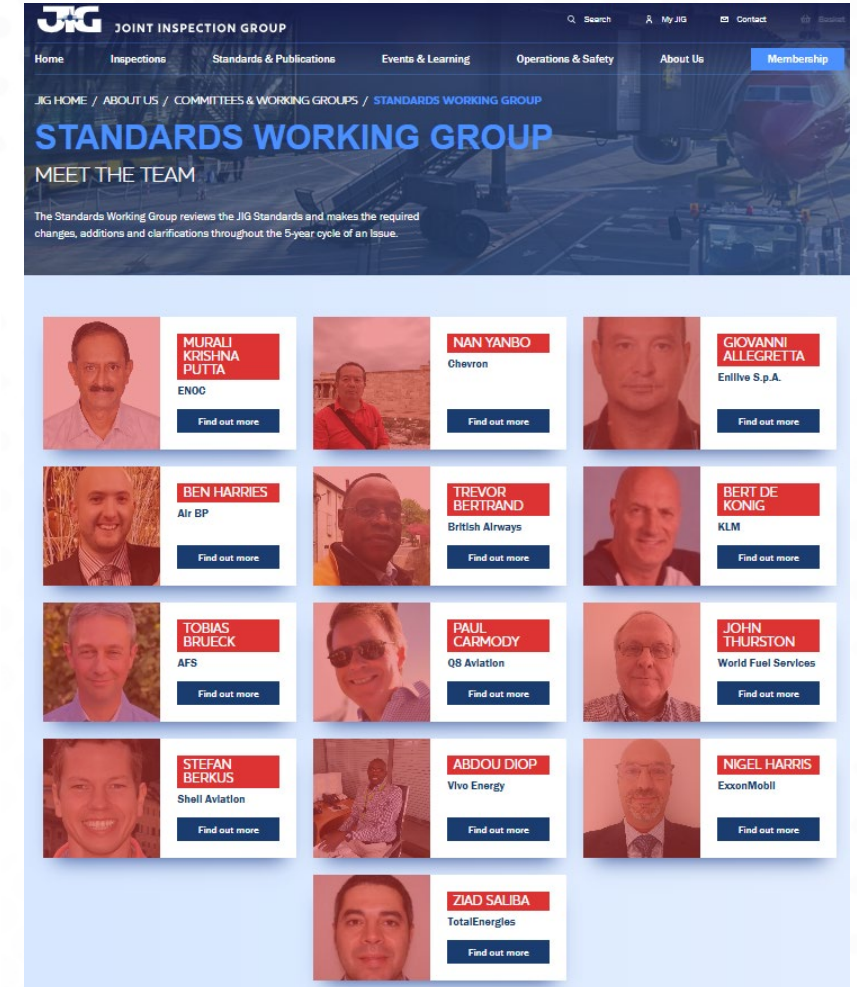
JIG JOINT INSPECTION GROUP

Search My JIG Contact Basket

Home Inspections Standards & Publications Events & Learning Operations & Safety About Us Membership

JIG HOME / ABOUT US / COMMITTEES & WORKING GROUPS / STANDARDS WORKING GROUP

STANDARDS WORKING GROUP

MEET THE TEAM

The Standards Working Group reviews the JIG Standards and makes the required changes, additions and clarifications throughout the 5-year cycle of an Issue.

MURALI KRISHNA PUTTA
ENOC
Find out more

NAN YANBO
Chevron
Find out more

GIOVANNI ALLEGRETTA
Enilive S.p.A.
Find out more

BEN HARRIES
Air BP
Find out more

TREVOR BERTRAND
British Airways
Find out more

BERT DE KONIG
KLM
Find out more

TOBIAS BRUECK
AFS
Find out more

PAUL CARMODY
QS Aviation
Find out more

JOHN THURSTON
World Fuel Services
Find out more

STEFAN BERKUS
Shell Aviation
Find out more

ABDOU DIOP
Vivo Energy
Find out more

NIGEL HARRIS
ExxonMobil
Find out more

ZIAD SALIBA
TotalEnergies
Find out more